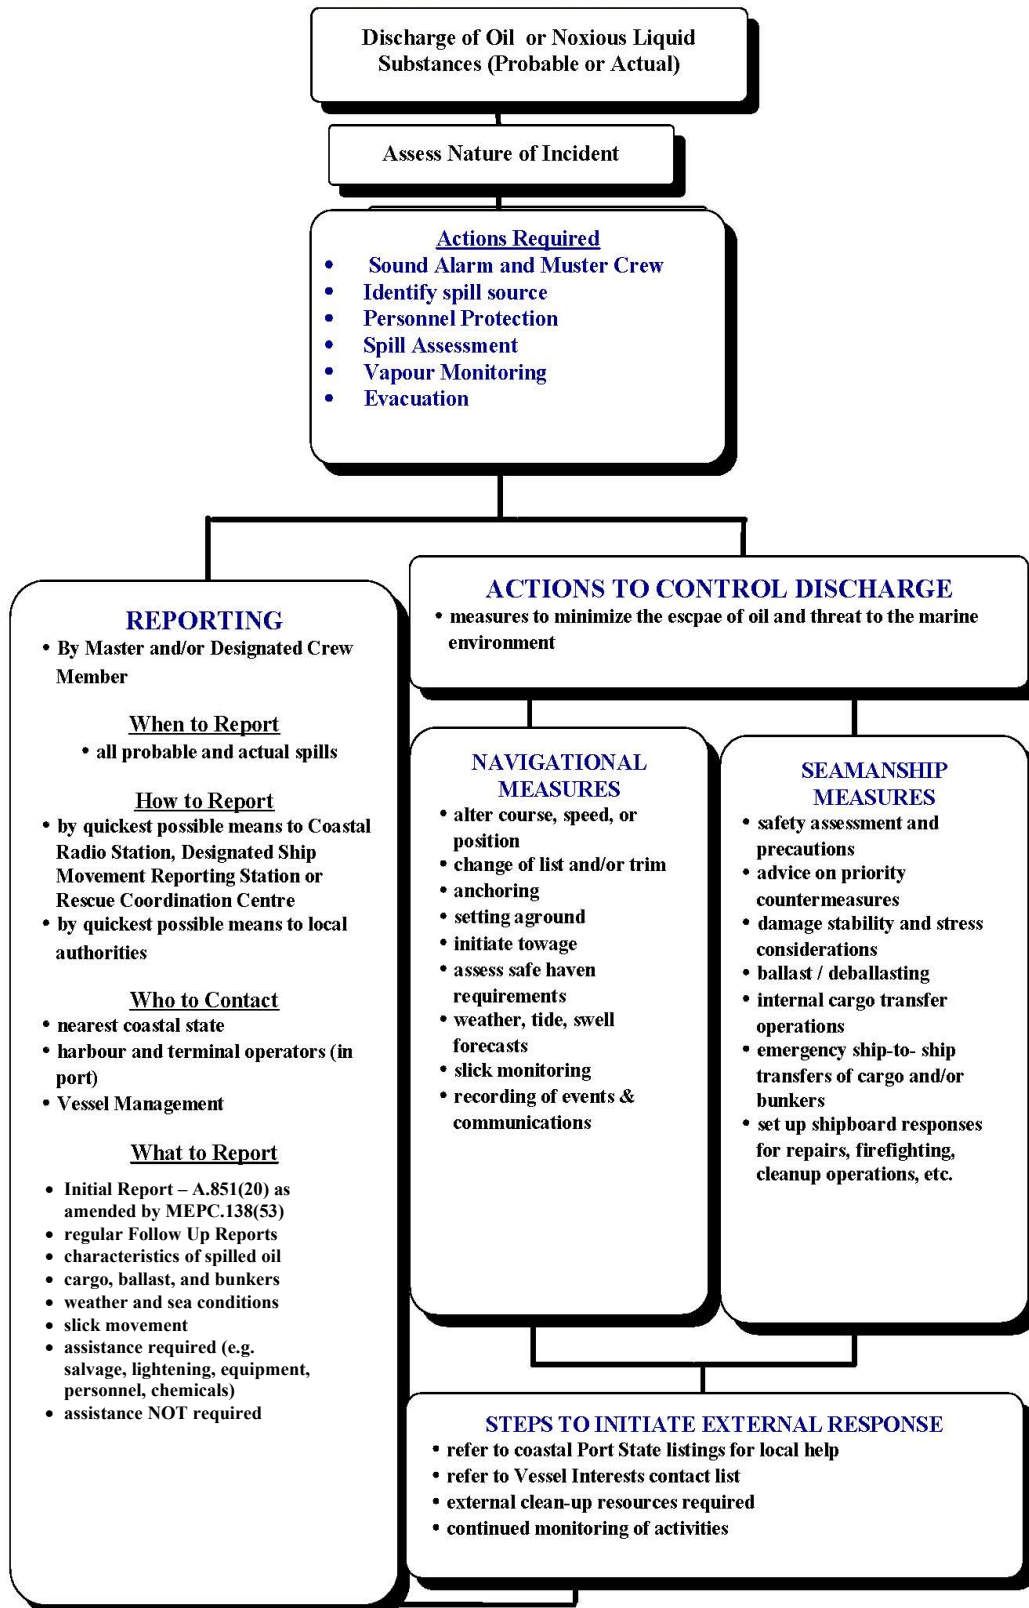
Discharge of Oil or Noxious Liquid Substances (Probable or Actual)

Assess Nature of Incident

Actions Required
- Sound Alarm and Muster Crew
- Identify spill source
- Personnel Protection
- Spill Assessment
- Vapour Monitoring
- Evacuation

REPORTING
- By Master and/or Designated Crew Member

When to Report
- all probable and actual spills

How to Report
- by quickest possible means to Coastal Radio Station, Designated Ship Movement Reporting Station or Rescue Coordination Centre
- by quickest possible means to local authorities

Who to Contact
- nearest coastal state
- harbour and terminal operators (in port)
- Vessel Management

What to Report
- Initial Report – A.851(20) as amended by MEPC.138(53)
- regular Follow Up Reports
- characteristics of spilled oil
- cargo, ballast, and bunkers
- weather and sea conditions
- slick movement
- assistance required (e.g. salvage, lightening, equipment, personnel, chemicals)
- assistance NOT required

ACTIONS TO CONTROL DISCHARGE
- measures to minimize the escpae of oil and threat to the marine environment

NAVIGATIONAL MEASURES
- alter course, speed, or position
- change of list and/or trim
- anchoring
- setting aground
- initiate towage
- assess safe haven requirements
- weather, tide, swell forecasts
- slick monitoring
- recording of events & communications

SEAMANSHIP MEASURES
- safety assessment and precautions
- advice on priority countermeasures
- damage stability and stress considerations
- ballast / deballasting
- internal cargo transfer operations
- emergency ship-to- ship transfers of cargo and/or bunkers
- set up shipboard responses for repairs, firefighting, cleanup operations, etc.

STEPS TO INITIATE EXTERNAL RESPONSE
- refer to coastal Port State listings for local help
- refer to Vessel Interests contact list
- external clean-up resources required
- continued monitoring of activities